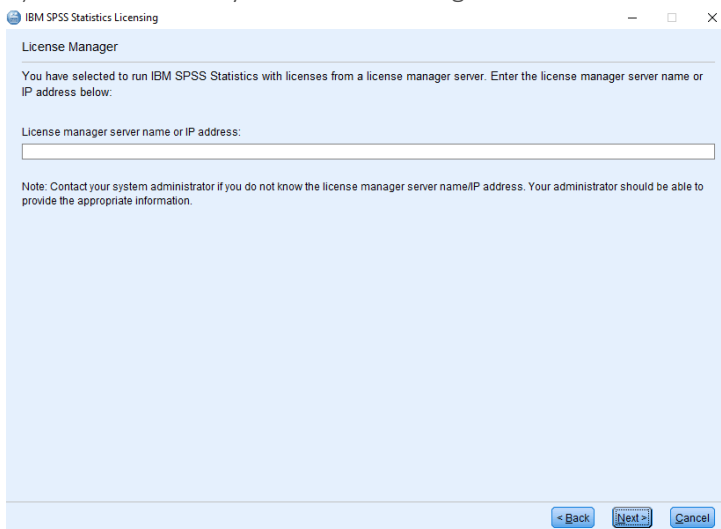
IBM SPSS Statistics Licensing

License Manager

You have selected to run IBM SPSS Statistics with licenses from a license manager server. Enter the license manager server name or IP address below:

License manager server name or IP address:

Note: Contact your system administrator if you do not know the license manager server name/IP address. Your administrator should be able to provide the appropriate information.

< Back Next > Cancel